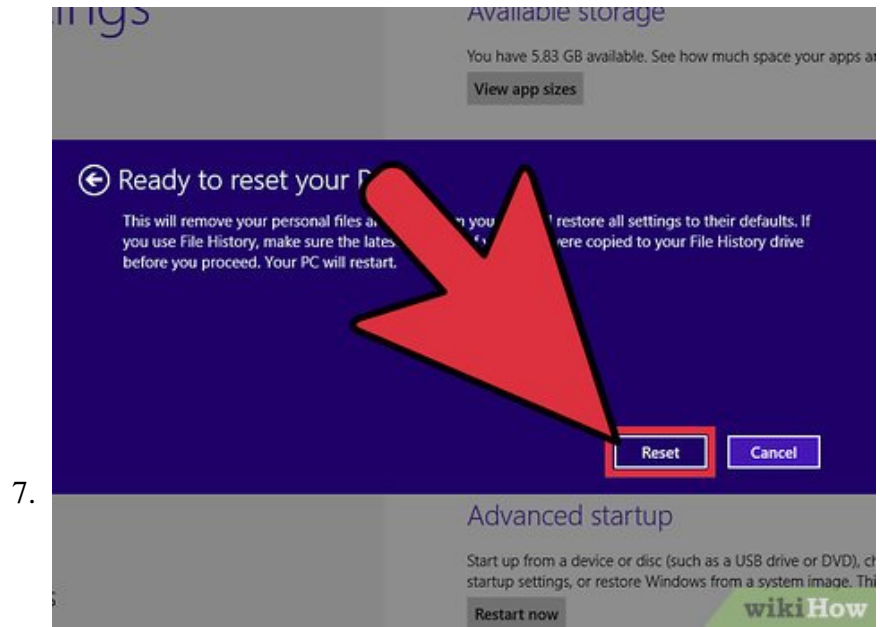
ings

Available storage

You have 5.83 GB available. See how much space your apps a

View app sizes

Ready to reset your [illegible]

This will remove your personal files a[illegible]n you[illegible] restore all settings to their defaults. If you use File History, make sure the lates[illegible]ere copied to your File History drive before you proceed. Your PC will restart.

Reset

Cancel

7.

Advanced startup

Start up from a device or disc (such as a USB drive or DVD), c startup settings, or restore Windows from a system image. Thi

Restart now

wikiHow